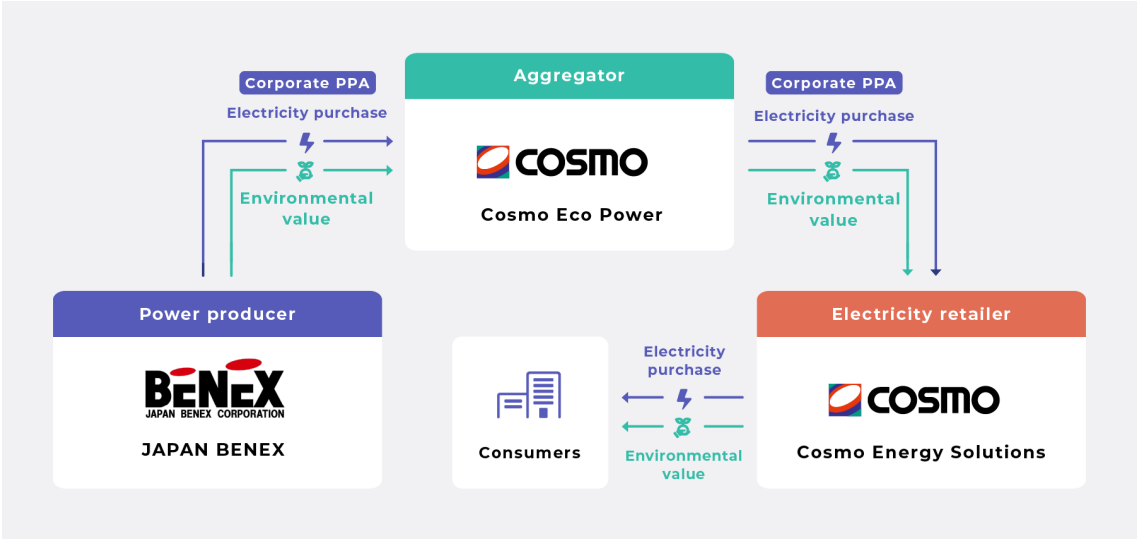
Corporate PPA

Electricity purchase

Environmental value

Aggregator

COSMO

Cosmo Eco Power

Corporate PPA

Electricity purchase

Environmental value

Power producer

BENEX

JAPAN BENEX CORPORATION

JAPAN BENEX

Consumers

Electricity purchase

Environmental value

Electricity retailer

COSMO

Cosmo Energy Solutions